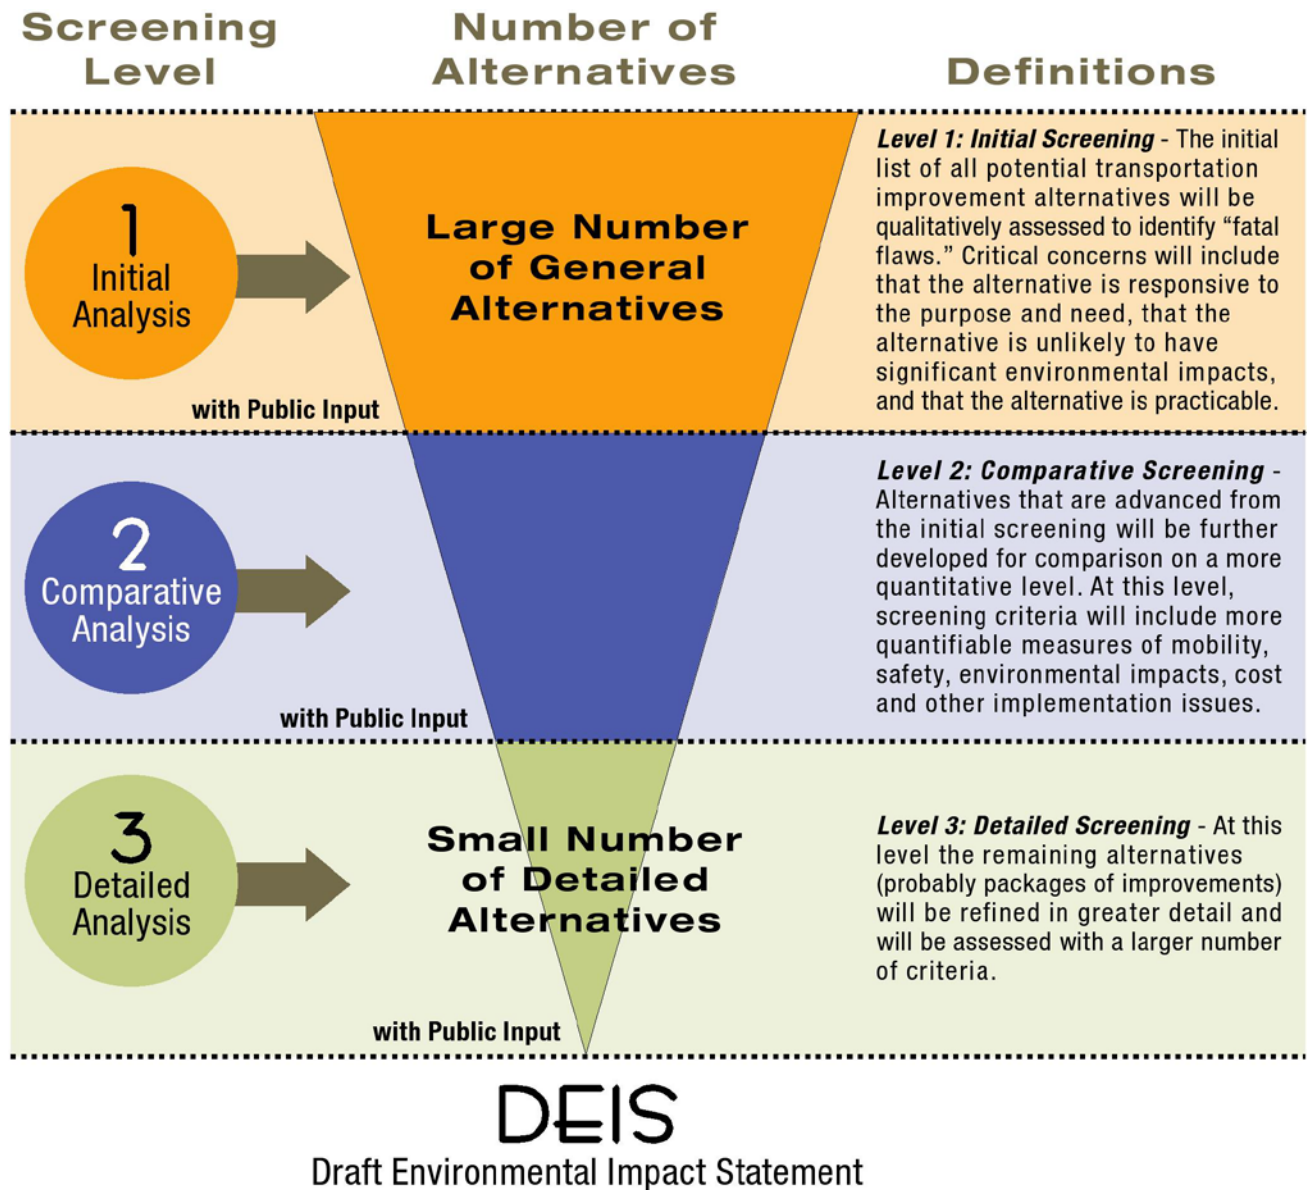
Screening Level

Number of Alternatives

Definitions

1
Initial Analysis

with Public Input

Large Number of General Alternatives

*Level 1: Initial Screening* - The initial list of all potential transportation improvement alternatives will be qualitatively assessed to identify "fatal flaws." Critical concerns will include that the alternative is responsive to the purpose and need, that the alternative is unlikely to have significant environmental impacts, and that the alternative is practicable.

2
Comparative Analysis

with Public Input

*Level 2: Comparative Screening* - Alternatives that are advanced from the initial screening will be further developed for comparison on a more quantitative level. At this level, screening criteria will include more quantifiable measures of mobility, safety, environmental impacts, cost and other implementation issues.

3
Detailed Analysis

with Public Input

Small Number of Detailed Alternatives

*Level 3: Detailed Screening* - At this level the remaining alternatives (probably packages of improvements) will be refined in greater detail and will be assessed with a larger number of criteria.

DEIS
Draft Environmental Impact Statement